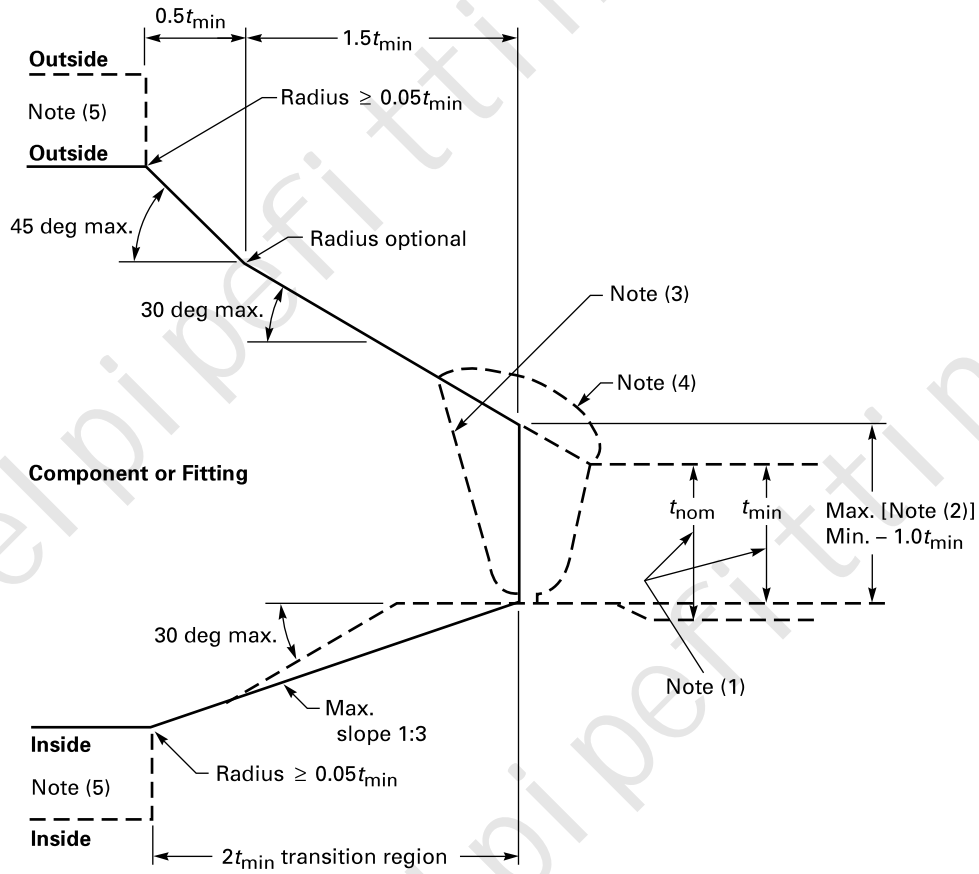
$0.5t_{min}$

$1.5t_{min}$

Outside

Note (5)

Radius $\geq 0.05t_{min}$

Outside

45 deg max.

Radius optional

30 deg max.

Note (3)

Note (4)

Component or Fitting

$t_{nom}$

$t_{min}$

Max. [Note (2)]
Min. – $1.0t_{min}$

30 deg max.

Note (1)

Max. slope 1:3

Inside

Note (5)

Radius $\geq 0.05t_{min}$

Inside

$2t_{min}$ transition region